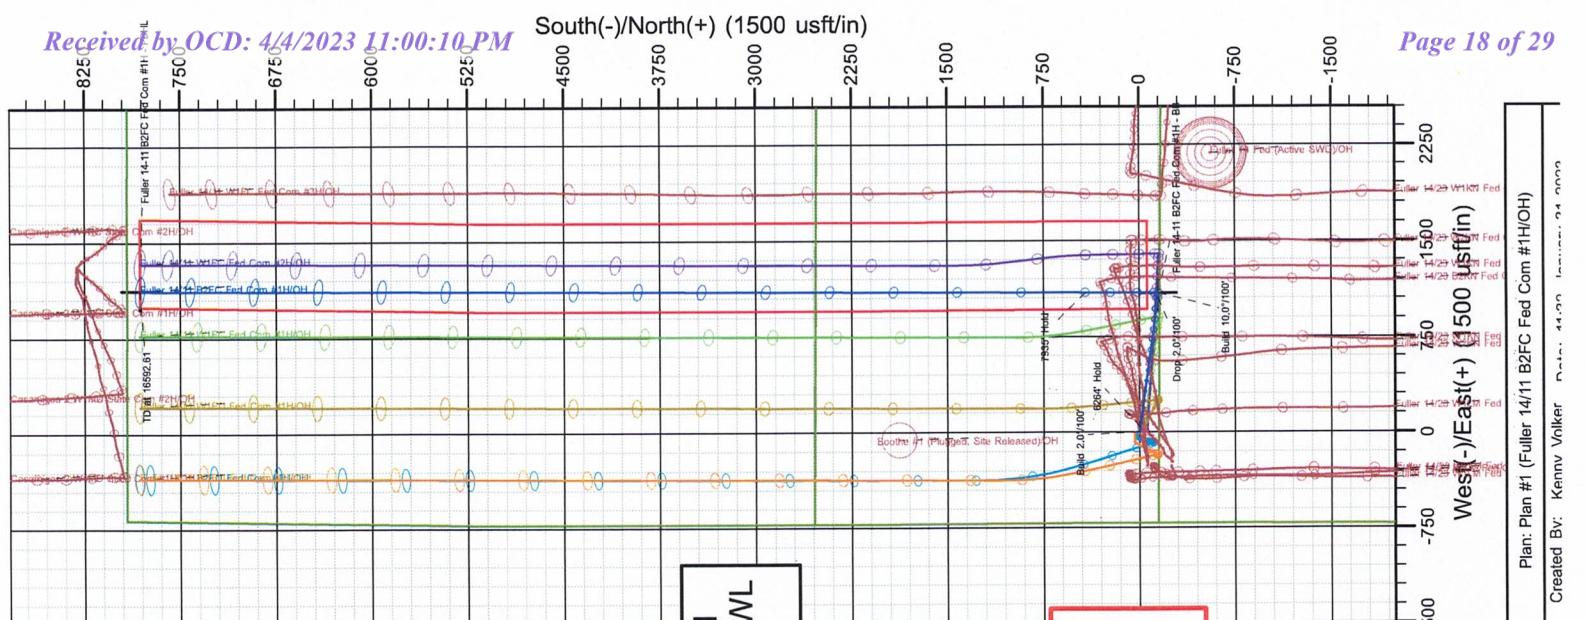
Received by OCD: 4/4/2023 11:00:10 PM

Page 18 of 29

South(-)/North(+) (1500 usft/in)

-8250 -7500 -6750 -6000 -5250 -4500 -3750 -3000 -2250 -1500 -750 0 750 1500

2250 1500 750 0 -750 -1500

West(-)/East(+) (1500 usft/in)

Fuller 14-11 B2FC Fed Com #1H - BHL

Fuller 14/11 W1FC Fed Com #3H/OH

Caravaggio 2 W1FC State Com #2H/OH

Fuller 14/11 W1FC Fed Com #2H/OH

Fuller 14/11 B2FC Fed Com #1H/OH

Caravaggio 2 W1... State Com #1H/OH

Fuller 14/11 W1FC Fed Com #1H/OH

Caravaggio 2 W1... State Com #2H/OH

Fuller 14/11 ... Fed Com #1H/OH

Caravaggio 2 W1... State Com #1H/OH B2FC Fed Com #2H/OH

TD at 16592.61

7935' Hold

6264' Hold

Build 2.0°/100'

Drop 2.0°/100'

Build 10.0°/100'

Fuller 14-11 B2FC Fed Com #1H - B...

Fuller #1 Fed (Active SWD)/OH

Booths #1 (Plugged, Site Released)/OH

Fuller 14/23 W1KN Fed

Fuller 14/23 W1... Fed

Fuller 14/23 W1... Fed

Fuller 14/23 B2KN Fed

Fuller 14/23 W1... Fed

Fuller 14/23 W1... Fed

Fuller 14/23 ... Fed

Plan: Plan #1 (Fuller 14/11 B2FC Fed Com #1H/OH)

Created By: Kenny Volker Date: 11:29, January 31 2023

WL